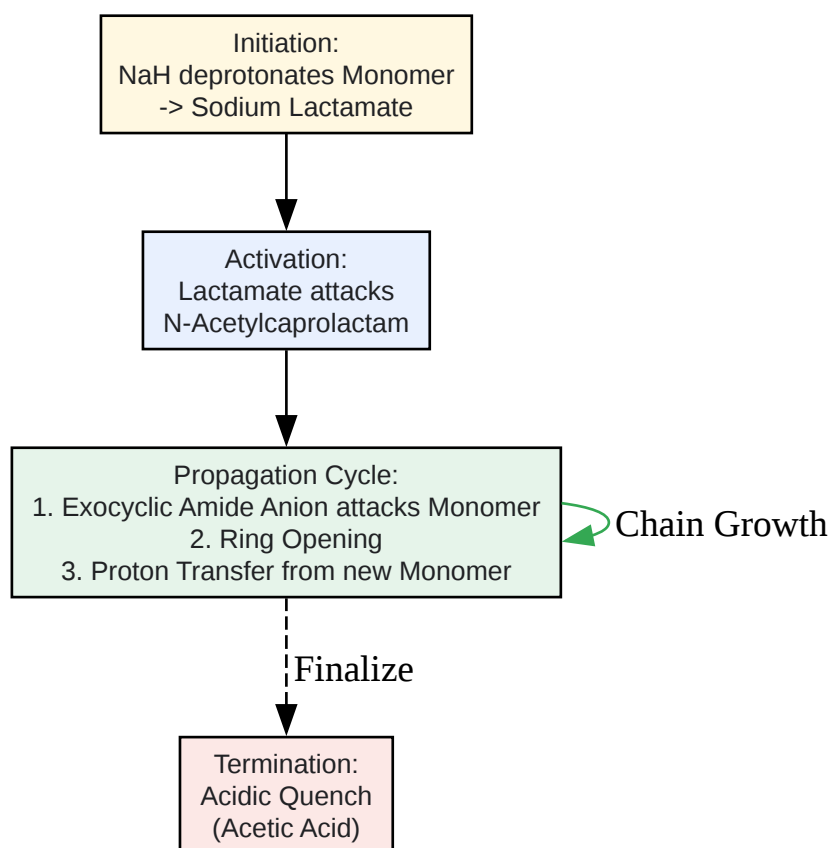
Initiation:
NaH deprotonates Monomer
-> Sodium Lactamate

Activation:
Lactamate attacks
N-Acetylcaprolactam

Propagation Cycle:
1. Exocyclic Amide Anion attacks Monomer
2. Ring Opening
3. Proton Transfer from new Monomer

Chain Growth

Finalize

Termination:
Acidic Quench
(Acetic Acid)